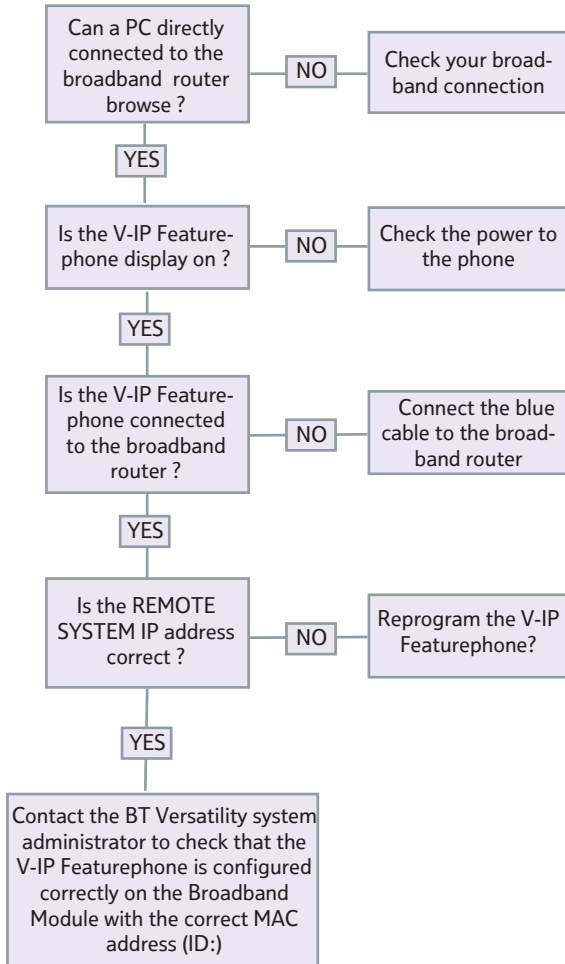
Can a PC directly connected to the broadband router browse ?

NO

Check your broadband connection

YES

Is the V-IP Featurephone display on ?

NO

Check the power to the phone

YES

Is the V-IP Featurephone connected to the broadband router ?

NO

Connect the blue cable to the broadband router

YES

Is the REMOTE SYSTEM IP address correct ?

NO

Reprogram the V-IP Featurephone?

YES

Contact the BT Versatility system administrator to check that the V-IP Featurephone is configured correctly on the Broadband Module with the correct MAC address (ID:)